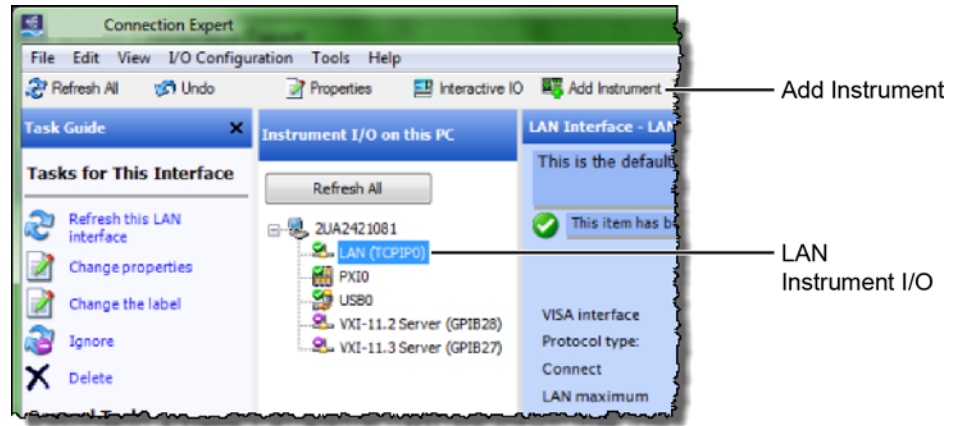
Connection Expert

File Edit View I/O Configuration Tools Help

Refresh All Undo Properties Interactive IO Add Instrument

Add Instrument

Task Guide

Tasks for This Interface

Refresh this LAN interface

Change properties

Change the label

Ignore

Delete

Instrument I/O on this PC

Refresh All

2UA2421081

LAN (TCPIP0)

PXI0

USB0

VXI-11.2 Server (GPIB28)

VXI-11.3 Server (GPIB27)

LAN Interface - LA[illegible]

This is the default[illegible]

This item has b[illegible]

VISA interface

Protocol type:

Connect

LAN maximum

LAN Instrument I/O